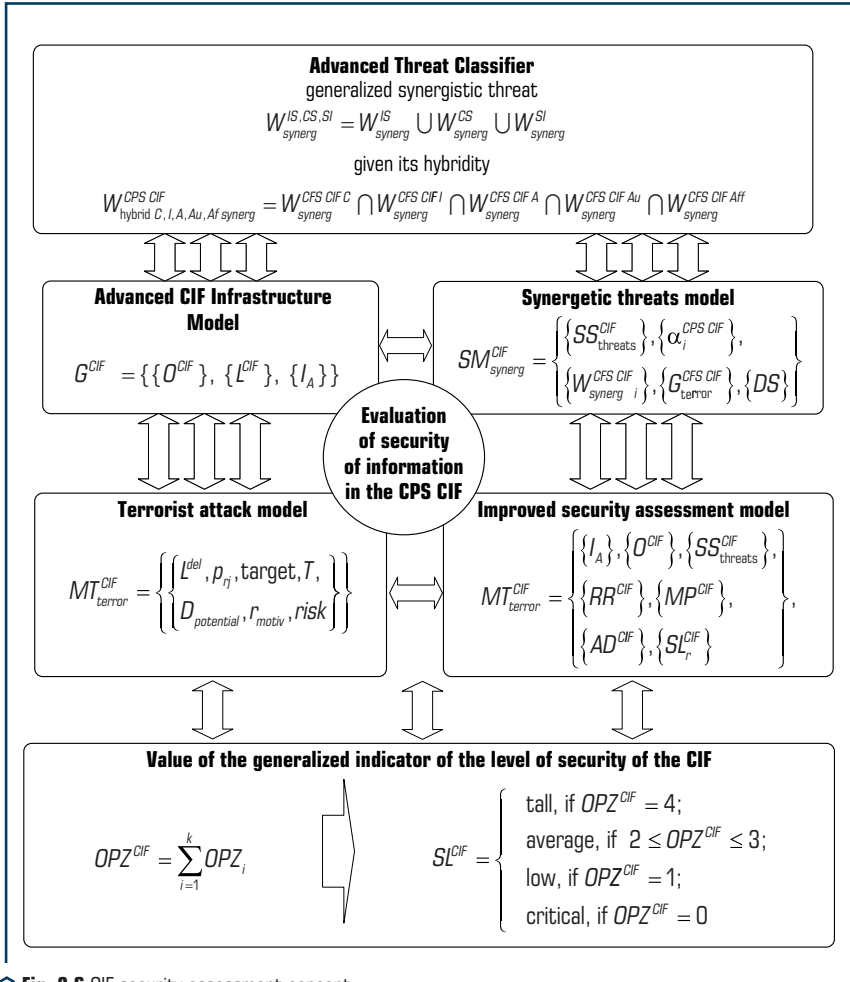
**Advanced Threat Classifier**

generalized synergistic threat

$W_{synerg}^{IS,CS,SI} = W_{synerg}^{IS} \bigcup W_{synerg}^{CS} \bigcup W_{synerg}^{SI}$

given its hybridity

$W_{\text{hybrid } C,I,A,Au,Af\ synerg}^{CPS\ CIF} = W_{synerg}^{CFS\ CIF\ C} \bigcap W_{synerg}^{CFS\ CIF\ I} \bigcap W_{synerg}^{CFS\ CIF\ A} \bigcap W_{synerg}^{CFS\ CIF\ Au} \bigcap W_{synerg}^{CFS\ CIF\ Aff}$

**Advanced CIF Infrastructure Model**

$G^{CIF} = \{\{O^{CIF}\}, \{L^{CIF}\}, \{I_A\}\}$

**Synergetic threats model**

$SM_{synerg}^{CIF} = \left\{ \begin{matrix} \left\{SS_{\text{threats}}^{CIF}\right\}, \left\{\alpha_i^{CPS\ CIF}\right\}, \\ \left\{W_{synerg\ i}^{CFS\ CIF}\right\}, \left\{G_{\text{terror}}^{CFS\ CIF}\right\}, \left\{DS\right\} \end{matrix} \right\}$

**Evaluation of security of information in the CPS CIF**

**Terrorist attack model**

$MT_{terror}^{CIF} = \left\{ \begin{matrix} \left\{L^{del}, p_{rj}, \text{target}, T, \right. \\ \left. D_{potential}, r_{motiv}, risk \right\} \end{matrix} \right\}$

**Improved security assessment model**

$MT_{terror}^{CIF} = \left\{ \begin{matrix} \left\{I_A\right\}, \left\{O^{CIF}\right\}, \left\{SS_{\text{threats}}^{CIF}\right\}, \\ \left\{RR^{CIF}\right\}, \left\{MP^{CIF}\right\}, \\ \left\{AD^{CIF}\right\}, \left\{SL_r^{CIF}\right\} \end{matrix} \right\},$

**Value of the generalized indicator of the level of security of the CIF**

$OPZ^{CIF} = \sum_{i=1}^{k} OPZ_i$

$SL^{CIF} = \begin{cases} \text{tall, if } OPZ^{CIF} = 4; \\ \text{average, if } 2 \le OPZ^{CIF} \le 3; \\ \text{low, if } OPZ^{CIF} = 1; \\ \text{critical, if } OPZ^{CIF} = 0 \end{cases}$

**Fig. 2.6** CIF security assessment concept